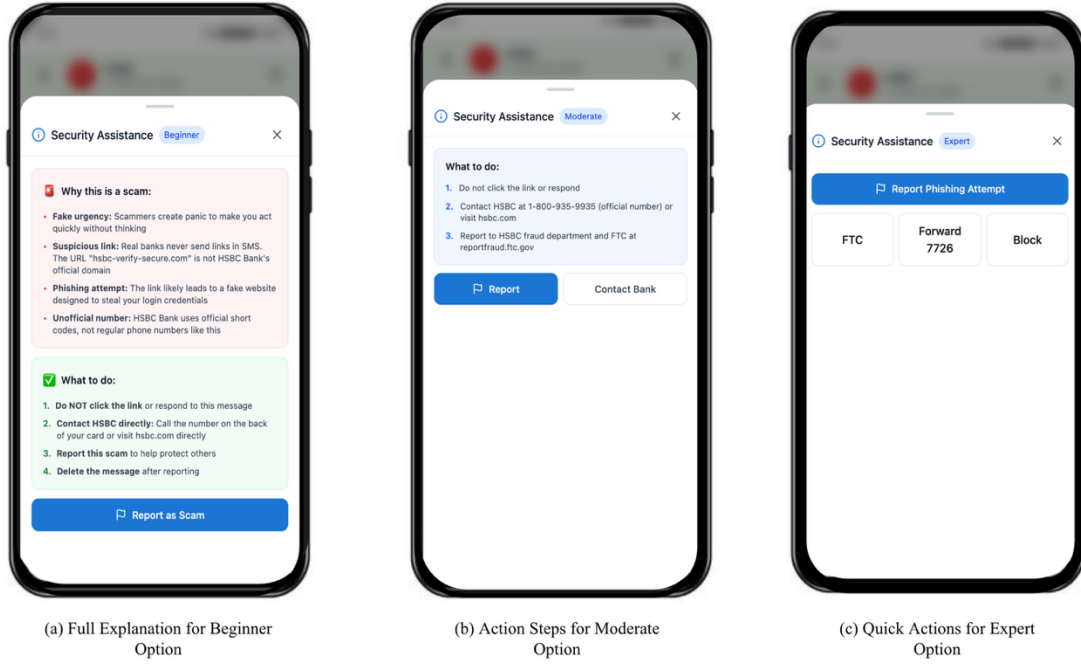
Security Assistance Beginner ×

Why this is a scam:

- **Fake urgency:** Scammers create panic to make you act quickly without thinking
- **Suspicious link:** Real banks never send links in SMS. The URL "hsbc-verify-secure.com" is not HSBC Bank's official domain
- **Phishing attempt:** The link likely leads to a fake website designed to steal your login credentials
- **Unofficial number:** HSBC Bank uses official short codes, not regular phone numbers like this

What to do:

1. **Do NOT click the link** or respond to this message
2. **Contact HSBC directly:** Call the number on the back of your card or visit hsbc.com directly
3. **Report this scam** to help protect others
4. **Delete the message** after reporting

Report as Scam

(a) Full Explanation for Beginner Option

Security Assistance Moderate ×

What to do:

1. Do not click the link or respond
2. Contact HSBC at 1-800-935-9935 (official number) or visit hsbc.com
3. Report to HSBC fraud department and FTC at reportfraud.ftc.gov

Report

Contact Bank

(b) Action Steps for Moderate Option

Security Assistance Expert ×

Report Phishing Attempt

FTC

Forward 7726

Block

(c) Quick Actions for Expert Option